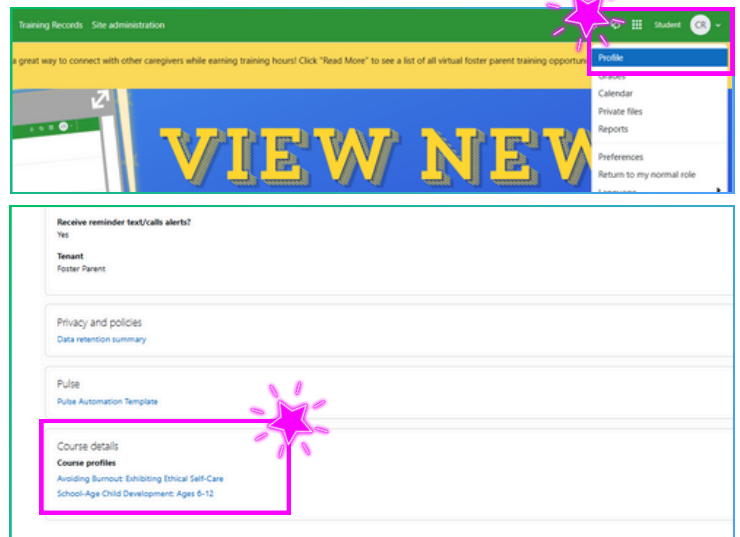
Training Records Site administration

Student CR

a great way to connect with other caregivers while earning training hours! Click "Read More" to see a list of all virtual foster parent training opportun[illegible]

Profile
Grades
Calendar
Private files
Reports

Preferences
Return to my normal role
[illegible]

VIEW NEW

Receive reminder text/calls alerts?
Yes

Tenant
Foster Parent

Privacy and policies
Data retention summary

Pulse
Pulse Automation Template

Course details
Course profiles
Avoiding Burnout: Exhibiting Ethical Self-Care
School-Age Child Development: Ages 6-12